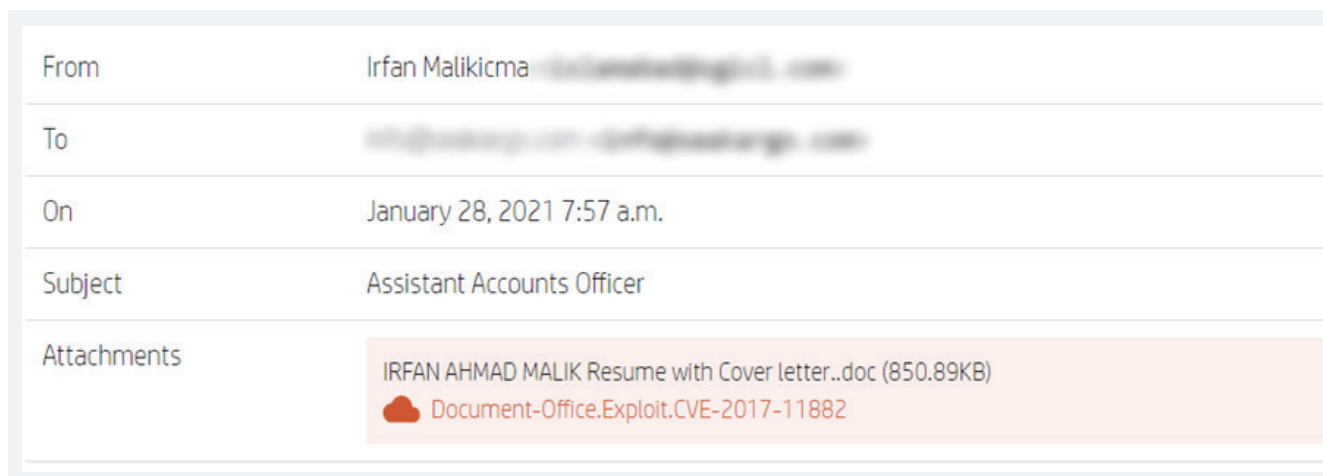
| From | Irfan Malikicma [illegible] |
|---|---|
| To | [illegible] |
| On | January 28, 2021 7:57 a.m. |
| Subject | Assistant Accounts Officer |
| Attachments | IRFAN AHMAD MALIK Resume with Cover letter..doc (850.89KB) Document-Office.Exploit.CVE-2017-11882 |